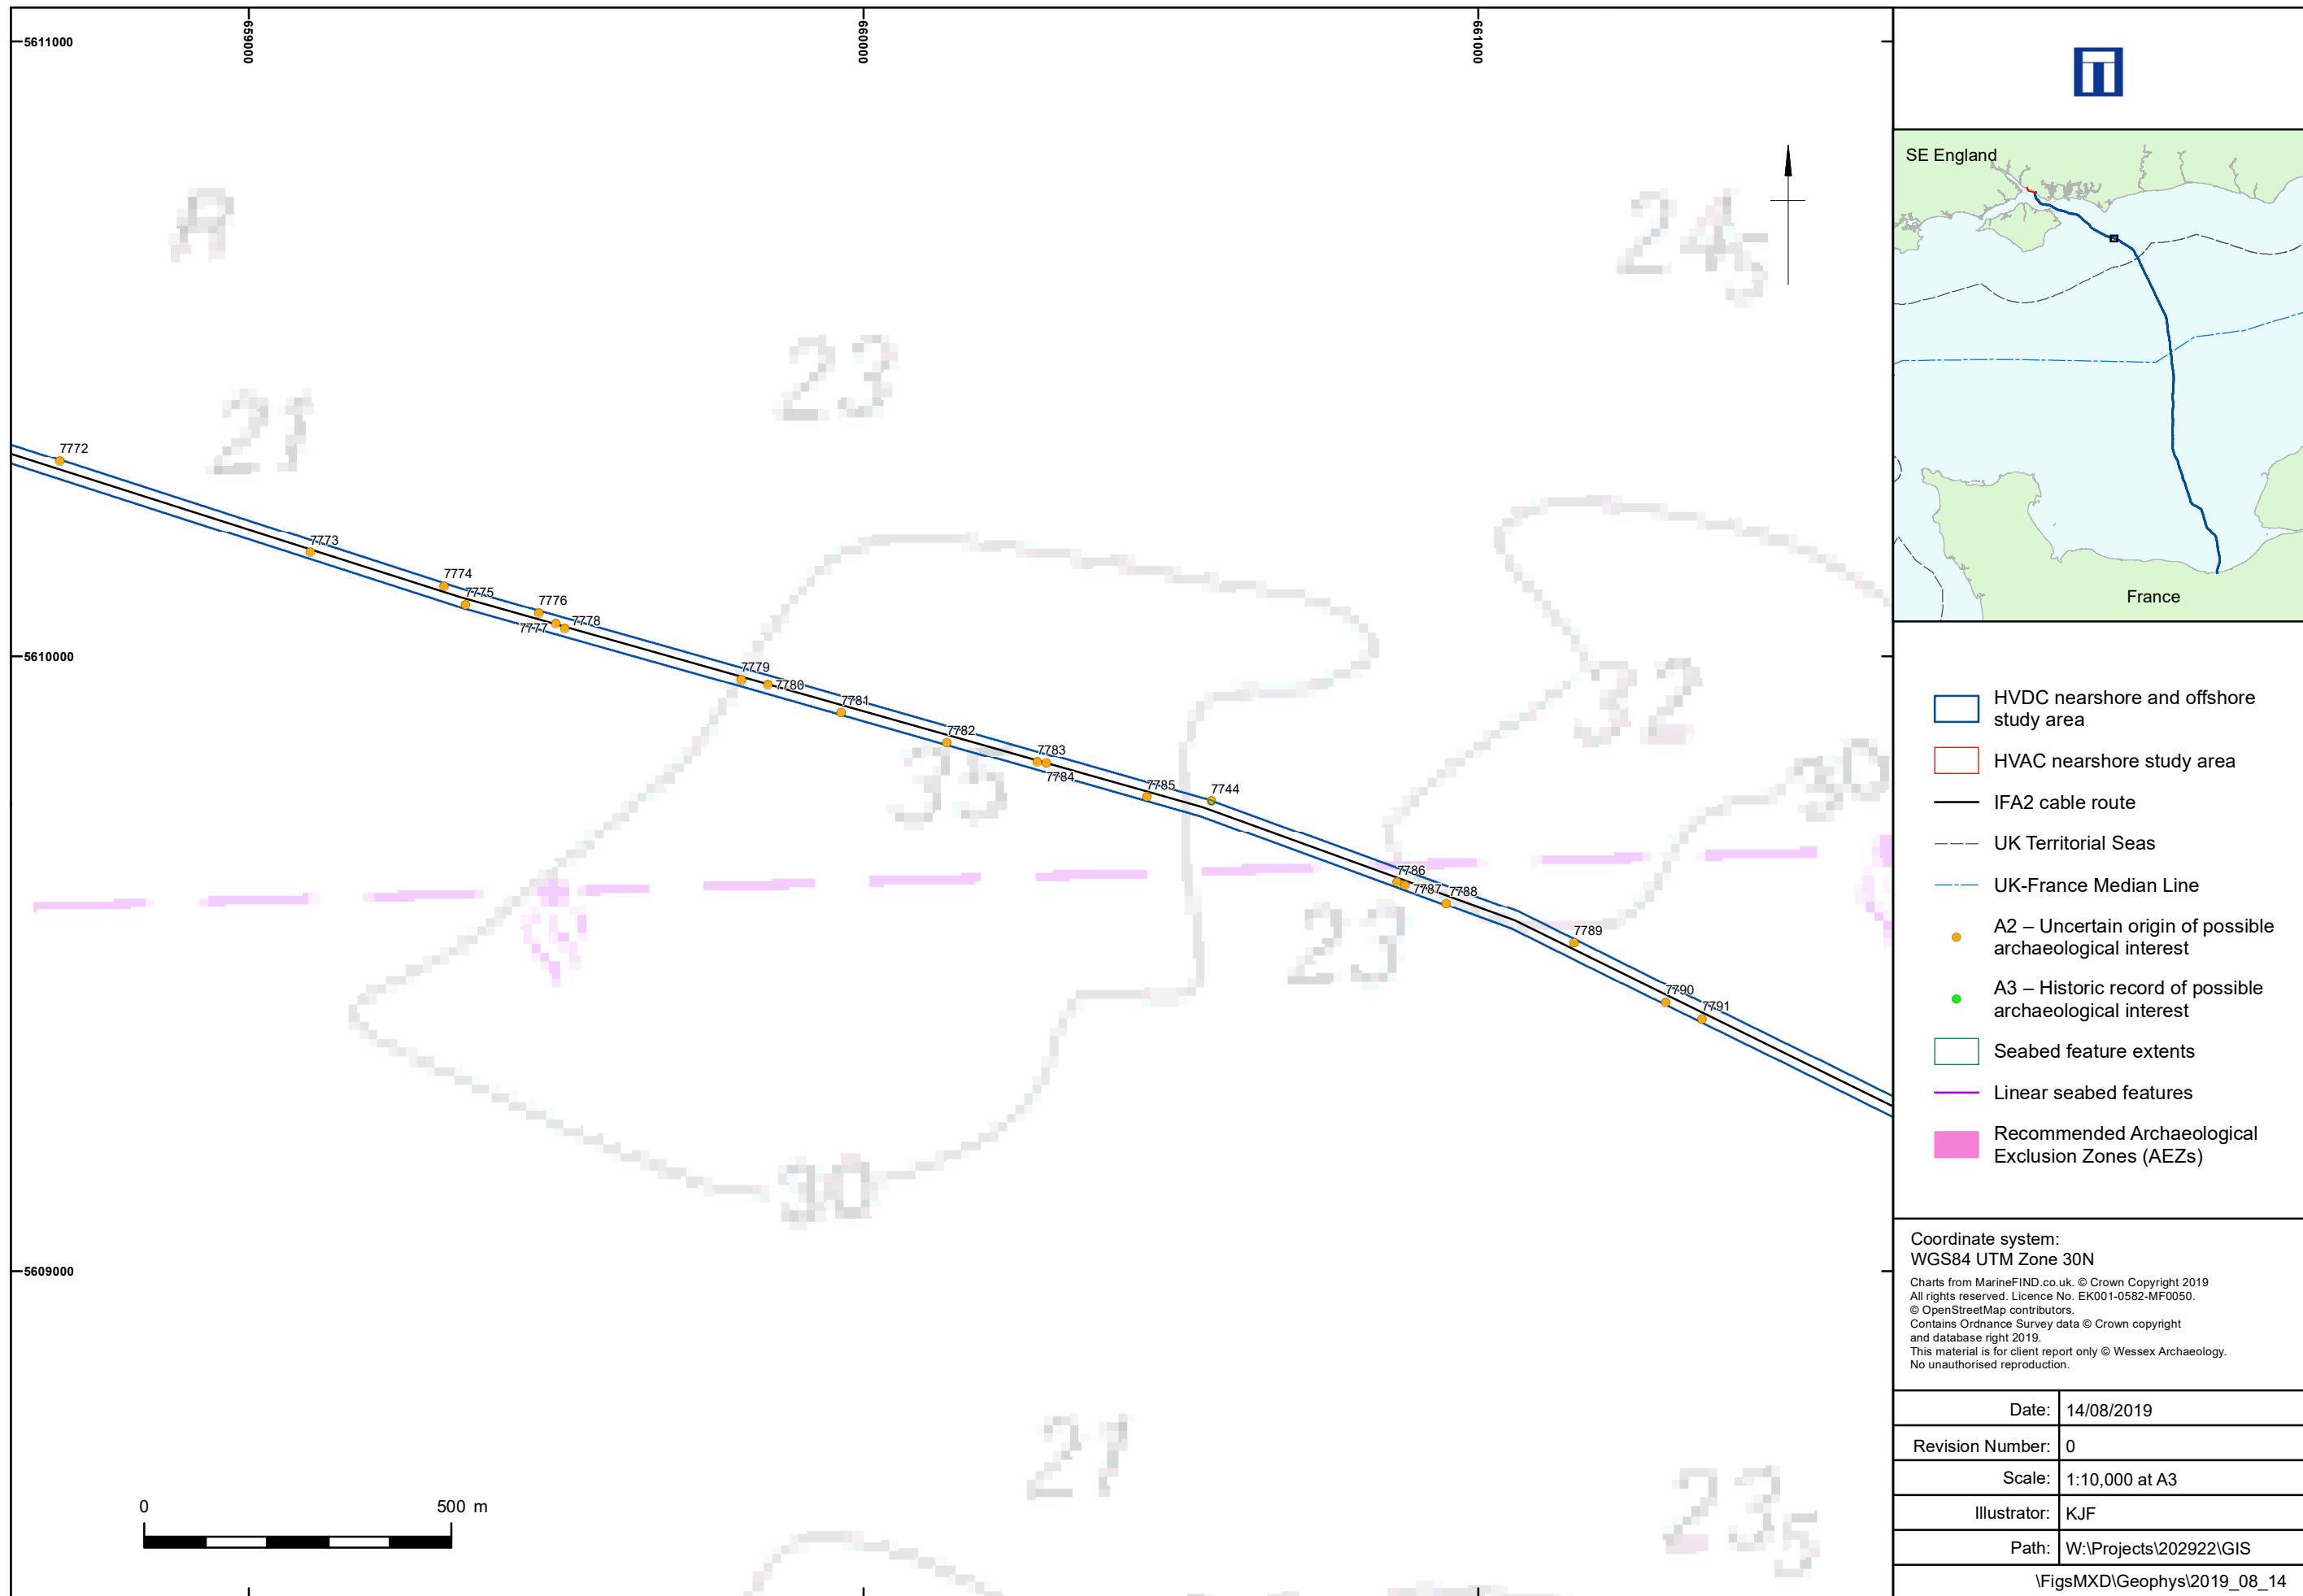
5611000
659000
660000
661000
5610000
5609000

R
$24_5$
23
21
32
30
35
23
30
21
$23_5$

7772
7773
7774
7775
7776
7777
7778
7779
7780
7781
7782
7783
7784
7785
7744
7786
7787
7788
7789
7790
7791

0
500 m

SE England
France

HVDC nearshore and offshore study area
HVAC nearshore study area
IFA2 cable route
UK Territorial Seas
UK-France Median Line
A2 – Uncertain origin of possible archaeological interest
A3 – Historic record of possible archaeological interest
Seabed feature extents
Linear seabed features
Recommended Archaeological Exclusion Zones (AEZs)

Coordinate system:
WGS84 UTM Zone 30N

Charts from MarineFIND.co.uk. © Crown Copyright 2019
All rights reserved. Licence No. EK001-0582-MF0050.
© OpenStreetMap contributors.
Contains Ordnance Survey data © Crown copyright and database right 2019.
This material is for client report only © Wessex Archaeology.
No unauthorised reproduction.

| Date: | 14/08/2019 |
|---|---|
| Revision Number: | 0 |
| Scale: | 1:10,000 at A3 |
| Illustrator: | KJF |
| Path: | W:\Projects\202922\GIS |

\FigsMXD\Geophys\2019_08_14